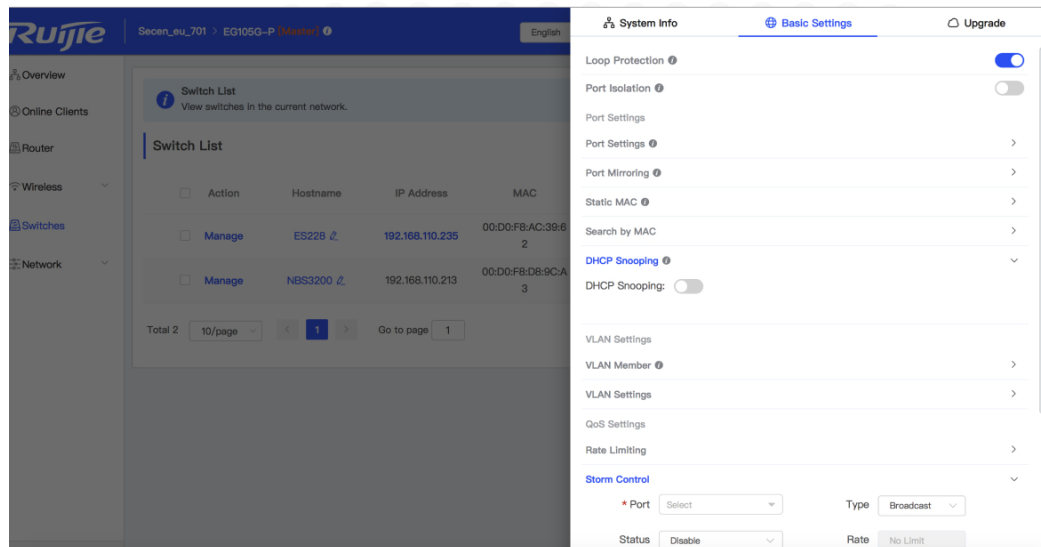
Ruijie

Secen_eu_701 > EG105G-P (Master)

English

Overview

Online Clients

Router

Wireless

Switches

Network

Switch List
View switches in the current network.

Switch List

| | Action | Hostname | IP Address | MAC |
|---|---|---|---|---|
| | Manage | ES228 | 192.168.110.235 | 00:D0:F8:AC:39:62 |
| | Manage | NBS3200 | 192.168.110.213 | 00:D0:F8:D8:9C:A3 |

Total 2 10/page < 1 > Go to page 1

System Info

Basic Settings

Upgrade

Loop Protection

Port Isolation

Port Settings

Port Settings >

Port Mirroring >

Static MAC >

Search by MAC >

DHCP Snooping

DHCP Snooping:

VLAN Settings

VLAN Member >

VLAN Settings >

QoS Settings

Rate Limiting >

Storm Control

* Port Select

Type Broadcast

Status Disable

Rate No Limit